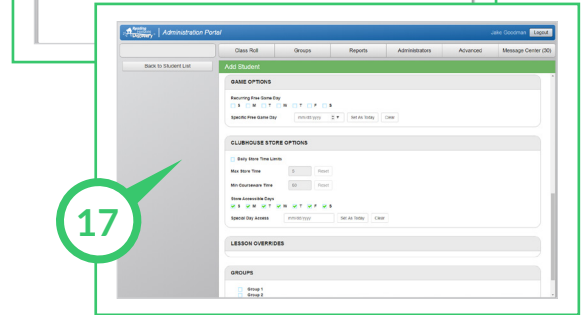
Reading Eggspress | Administration Portal

Jake Goodman Logout

Class Roll | Groups | Reports | Administrators | Advanced | Message Center (30)

Back to Student List

Add Student

GAME OPTIONS

Recurring Free Game Day
S M T W T F S

Specific Free Game Day mm/dd/yyyy Set As Today Clear

CLUBHOUSE STORE OPTIONS

Daily Store Time Limits

Max Store Time 0 Reset

Min Courseware Time 60 Reset

Store Accessible Days
S M T W T F S

Special Day Access mm/dd/yyyy Set As Today Clear

LESSON OVERRIDES

GROUPS

Group 1
Group 2

17